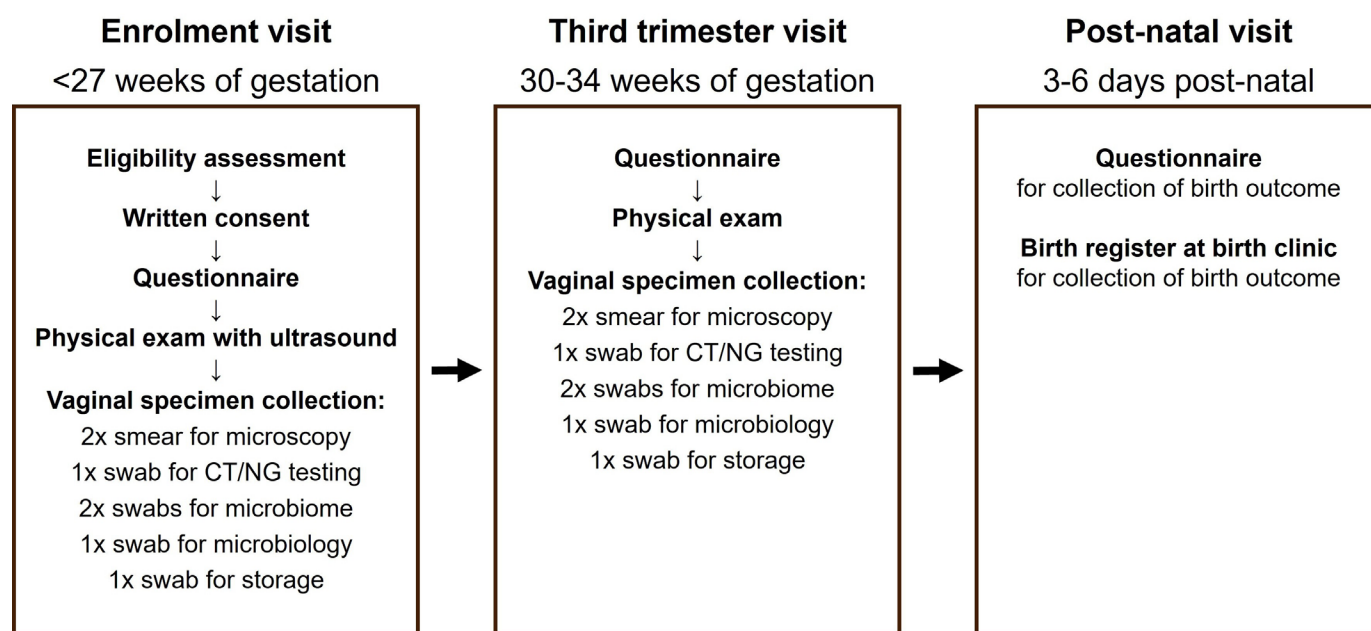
**Enrolment visit**
<27 weeks of gestation

**Eligibility assessment**
↓
**Written consent**
↓
**Questionnaire**
↓
**Physical exam with ultrasound**
↓
**Vaginal specimen collection:**
2x smear for microscopy
1x swab for CT/NG testing
2x swabs for microbiome
1x swab for microbiology
1x swab for storage

**Third trimester visit**
30-34 weeks of gestation

**Questionnaire**
↓
**Physical exam**
↓
**Vaginal specimen collection:**
2x smear for microscopy
1x swab for CT/NG testing
2x swabs for microbiome
1x swab for microbiology
1x swab for storage

**Post-natal visit**
3-6 days post-natal

**Questionnaire**
for collection of birth outcome

**Birth register at birth clinic**
for collection of birth outcome